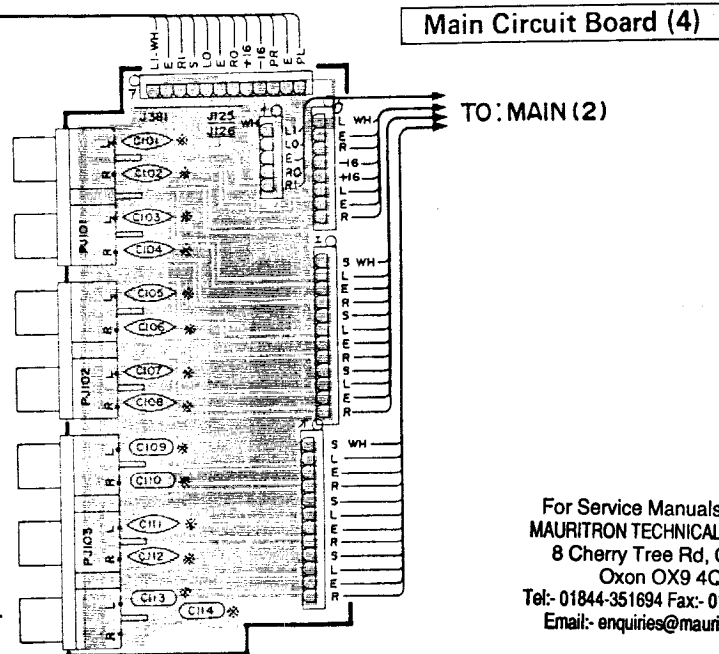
Main Circuit Board (4)

LI WH
E
RI
S
LO
E
RO
+16
-16
PR
E
PL

7
1

J381
J125
J126

WH
LI
LO
E
RO
RI

L WH
E
R
-16
+16
L
E
R

TO: MAIN (2)

C101
C102
C103
C104
C105
C106
C107
C108
C109
C110
C111
C112
C113
C114

PJ101
PJ102
PJ103

L
R
L
R
L
R
L
R
L
R
L
R
L
R

1
S WH
L
E
R
S
L
E
R
S
L
E
R

S WH
L
E
R
S
L
E
R
S
L
E
R

For Service Manuals
MAURITRON TECHNICAL
8 Cherry Tree Rd, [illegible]
Oxon OX9 4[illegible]
Tel:- 01844-351694 Fax:- 0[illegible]
Email:- enquiries@mauri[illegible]